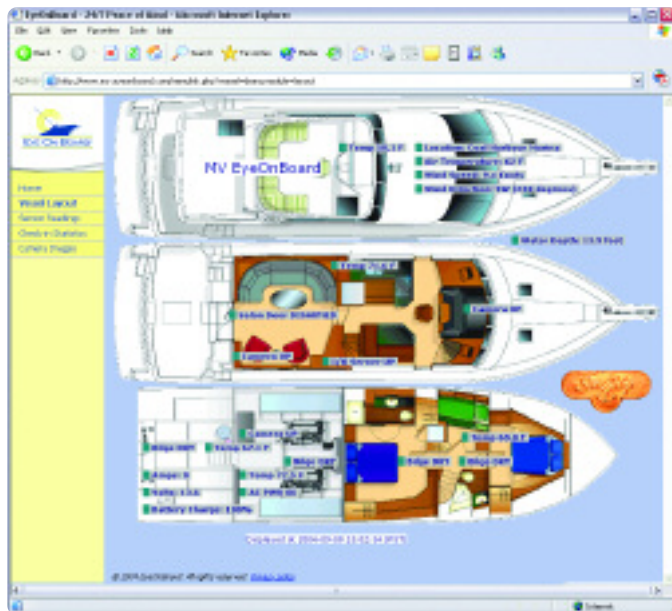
EyeOnBoard - 24/7 Peace of Mind - Microsoft Internet Explorer

File Edit View Favorites Tools Help

Back Search Favorites Media

Address http://www.eyeonboard.com/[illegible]

EYE ON BOARD

Home
Vessel Layout
Sensor Readings
Weather Statistics
Camera Images

MV EyeOnBoard

Temp 75.1 F
Location: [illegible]
Air Temperature 62 F
Wind Speed: 9.6 Knots
Wind Direction: SW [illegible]

Water Depth 13.5 Feet

Temp 72.5 F
Salon Door: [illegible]
Camera Off
Camera Off
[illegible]

Temp 65.5 F
Bilge DRY
Bilge DRY
Bilge DRY
Temp 67.1 F
Camera Off
Bilge DRY
Amps 0
Temp 77.5 F
Volts 13.6
AC PWR On
Battery Charge 100%
Bilge DRY

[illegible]

© 2004 EyeOnBoard. All rights reserved. Privacy policy

Internet